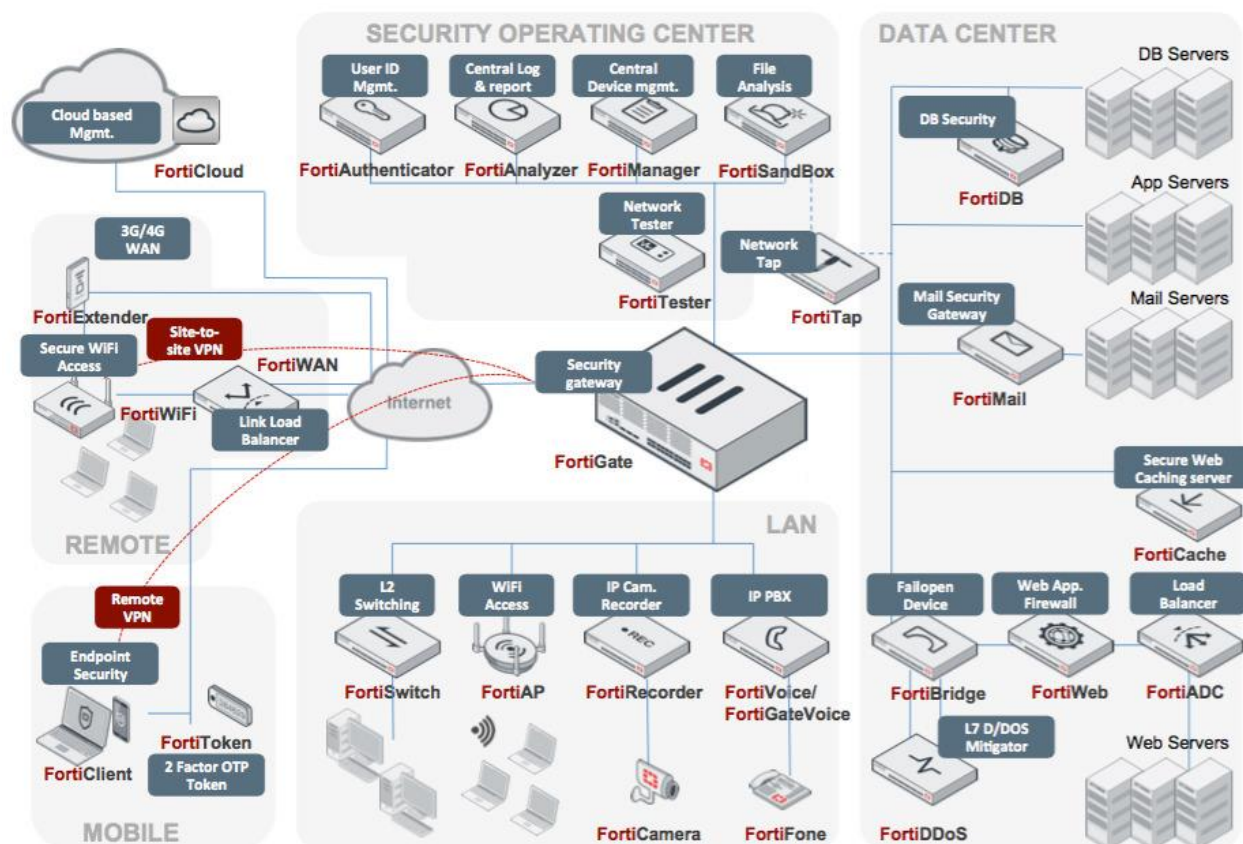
SECURITY OPERATING CENTER

DATA CENTER

Cloud based Mgmt.

FortiCloud

User ID Mgmt.

FortiAuthenticator

Central Log & report

FortiAnalyzer

Central Device mgmt.

FortiManager

File Analysis

FortiSandBox

DB Servers

DB Security

FortiDB

App Servers

3G/4G WAN

FortiExtender

Network Tester

FortiTester

Network Tap

FortiTap

Mail Servers

Mail Security Gateway

FortiMail

Site-to-site VPN

Secure WiFi Access

FortiWAN

FortiWiFi

Link Load Balancer

Internet

Security gateway

FortiGate

Secure Web Caching server

FortiCache

REMOTE

LAN

Remote VPN

Endpoint Security

FortiClient

FortiToken

2 Factor OTP Token

MOBILE

L2 Switching

FortiSwitch

WiFi Access

FortiAP

IP Cam. Recorder

FortiRecorder

FortiCamera

IP PBX

FortiVoice/ FortiGateVoice

FortiFone

Failopen Device

FortiBridge

Web App. Firewall

FortiWeb

Load Balancer

FortiADC

L7 D/DOS Mitigator

FortiDDoS

Web Servers